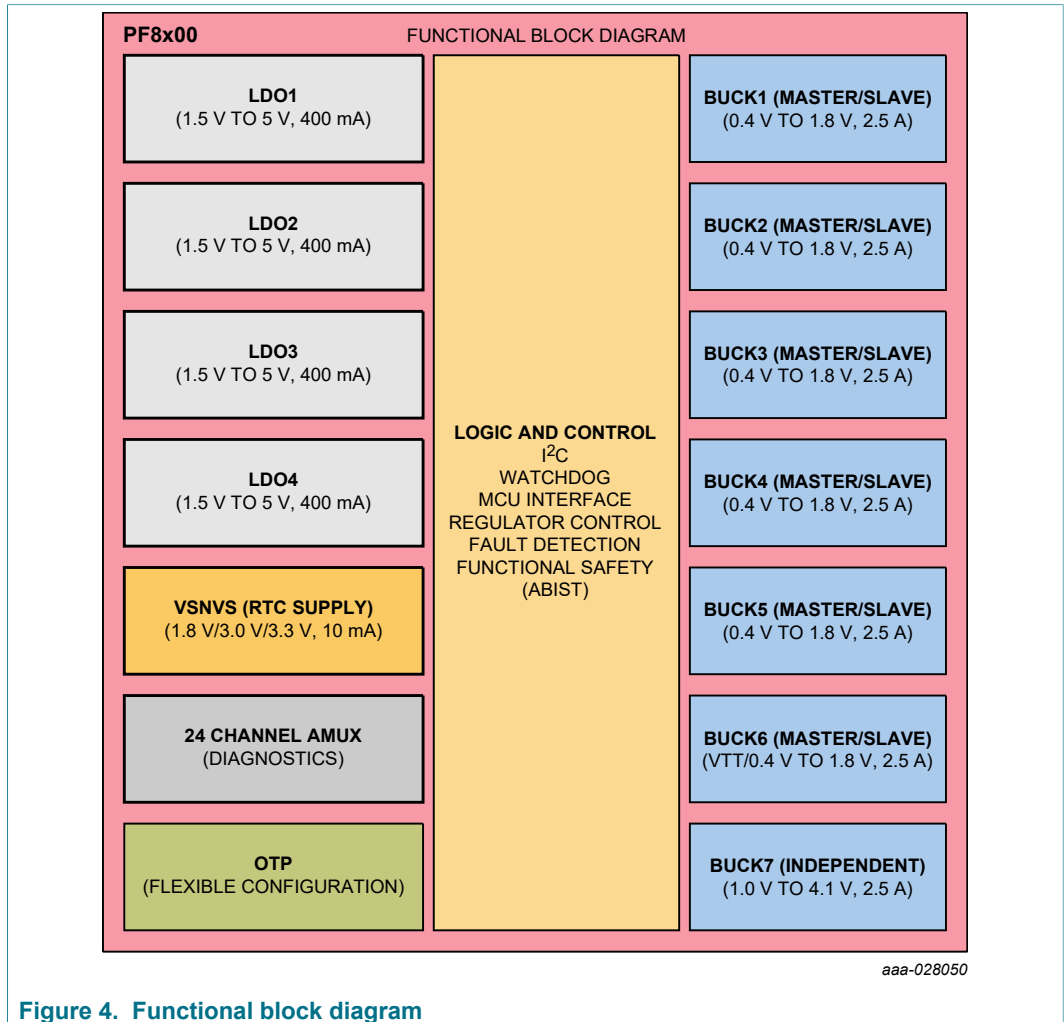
PF8x00

FUNCTIONAL BLOCK DIAGRAM

LDO1
(1.5 V TO 5 V, 400 mA)

LDO2
(1.5 V TO 5 V, 400 mA)

LDO3
(1.5 V TO 5 V, 400 mA)

LDO4
(1.5 V TO 5 V, 400 mA)

VSNVS (RTC SUPPLY)
(1.8 V/3.0 V/3.3 V, 10 mA)

24 CHANNEL AMUX
(DIAGNOSTICS)

OTP
(FLEXIBLE CONFIGURATION)

LOGIC AND CONTROL
$I^2C$
WATCHDOG
MCU INTERFACE
REGULATOR CONTROL
FAULT DETECTION
FUNCTIONAL SAFETY
(ABIST)

BUCK1 (MASTER/SLAVE)
(0.4 V TO 1.8 V, 2.5 A)

BUCK2 (MASTER/SLAVE)
(0.4 V TO 1.8 V, 2.5 A)

BUCK3 (MASTER/SLAVE)
(0.4 V TO 1.8 V, 2.5 A)

BUCK4 (MASTER/SLAVE)
(0.4 V TO 1.8 V, 2.5 A)

BUCK5 (MASTER/SLAVE)
(0.4 V TO 1.8 V, 2.5 A)

BUCK6 (MASTER/SLAVE)
(VTT/0.4 V TO 1.8 V, 2.5 A)

BUCK7 (INDEPENDENT)
(1.0 V TO 4.1 V, 2.5 A)

aaa-028050

Figure 4. Functional block diagram